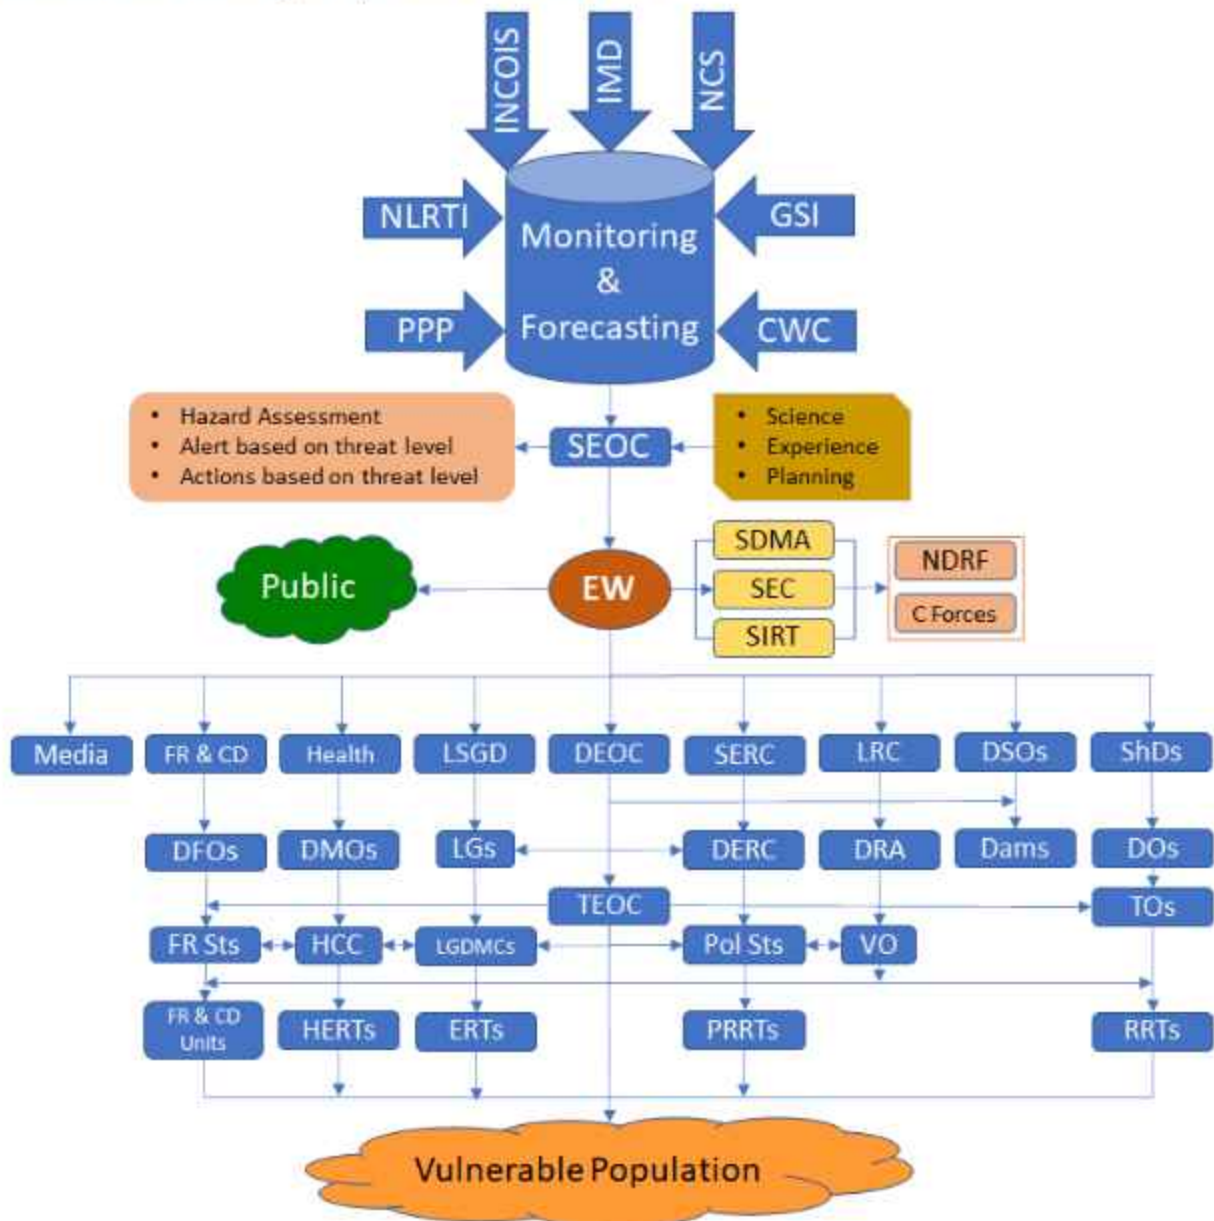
INCOIS
IMD
NCS
NLRTI
GSI
Monitoring & Forecasting
PPP
CWC

• Hazard Assessment
• Alert based on threat level
• Actions based on threat level

SEOC

• Science
• Experience
• Planning

SDMA
SEC
SIRT
NDRF
C Forces

Public
EW

Media
FR & CD
Health
LSGD
DEOC
SERC
LRC
DSOs
ShDs

DFOs
DMOs
LGs
DERC
DRA
Dams
DOs

TEOC
TOs

FR Sts
HCC
LGDMCs
Pol Sts
VO

FR & CD Units
HERTs
ERTs
PRRTs
RRTs

Vulnerable Population